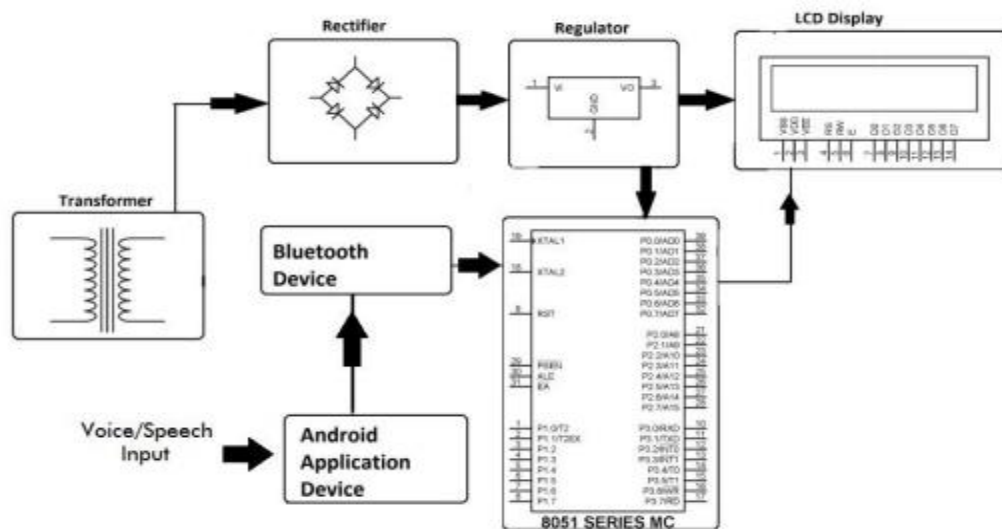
Rectifier

Regulator

LCD Display

Transformer

Bluetooth Device

Voice/Speech Input

Android Application Device

8051 SERIES MC

VI
VO
GND

XTAL1
XTAL2
RST
PSEN
ALE
EA

P0.0/AD0
P0.1/AD1
P0.2/AD2
P0.3/AD3
P0.4/AD4
P0.5/AD5
P0.6/AD6
P0.7/AD7

P2.0/A8
P2.1/A9
P2.2/A10
P2.3/A11
P2.4/A12
P2.5/A13
P2.6/A14
P2.7/A15

P1.0/T2
P1.1/T2EX
P1.2
P1.3
P1.4
P1.5
P1.6
P1.7

P3.0/RXD
P3.1/TXD
P3.2/INT0
P3.3/INT1
P3.4/T0
P3.5/T1
P3.6/WR
P3.7/RD

VSS
VDD
VEE
RS
RW
E
D0
D1
D2
D3
D4
D5
D6
D7